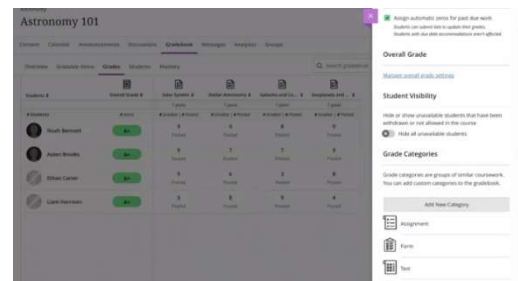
Astronomy 101

Content Calendar Announcements Discussions Gradebook Messages Analytics Groups

Overview Gradable Items Grades Students Mastery

Q Search gradebook

| Students | Overall Grade | Solar System & | Stellar Astronomy & | Galaxies and Co... | Exoplanets and ... |
|---|---|---|---|---|---|
| Noah Bennett | A+ | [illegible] | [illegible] | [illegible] | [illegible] |
| Aiden Brooks | A+ | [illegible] | 7 | 7 | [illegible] |
| Ethan Carter | A+ | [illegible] | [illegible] | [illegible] | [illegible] |
| Liam Harrison | A+ | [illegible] | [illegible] | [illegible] | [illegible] |

Assign automatic zeros for past due work
Students can submit late to update their grades. Students with due date accommodations aren't affected

Overall Grade

Manage overall grade settings

Student Visibility

Hide or show unavailable students that have been withdrawn or not allowed in the course

Hide all unavailable students

Grade Categories

Grade categories are groups of similar coursework. You can add custom categories to the gradebook.

Add New Category

Assignment

Form

Test